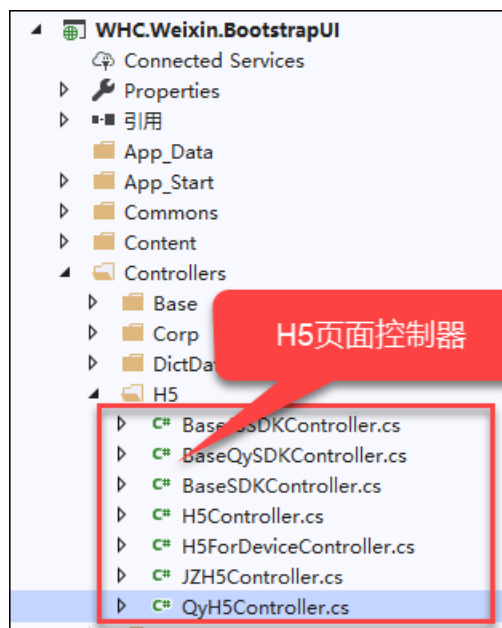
WHC.Weixin.BootstrapUI
Connected Services
Properties
引用
App_Data
App_Start
Commons
Content
Controllers
Base
Corp
DictDa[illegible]
H5
H5页面控制器
C# Base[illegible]SDKController.cs
C# BaseQySDKController.cs
C# BaseSDKController.cs
C# H5Controller.cs
C# H5ForDeviceController.cs
C# JZH5Controller.cs
C# QyH5Controller.cs